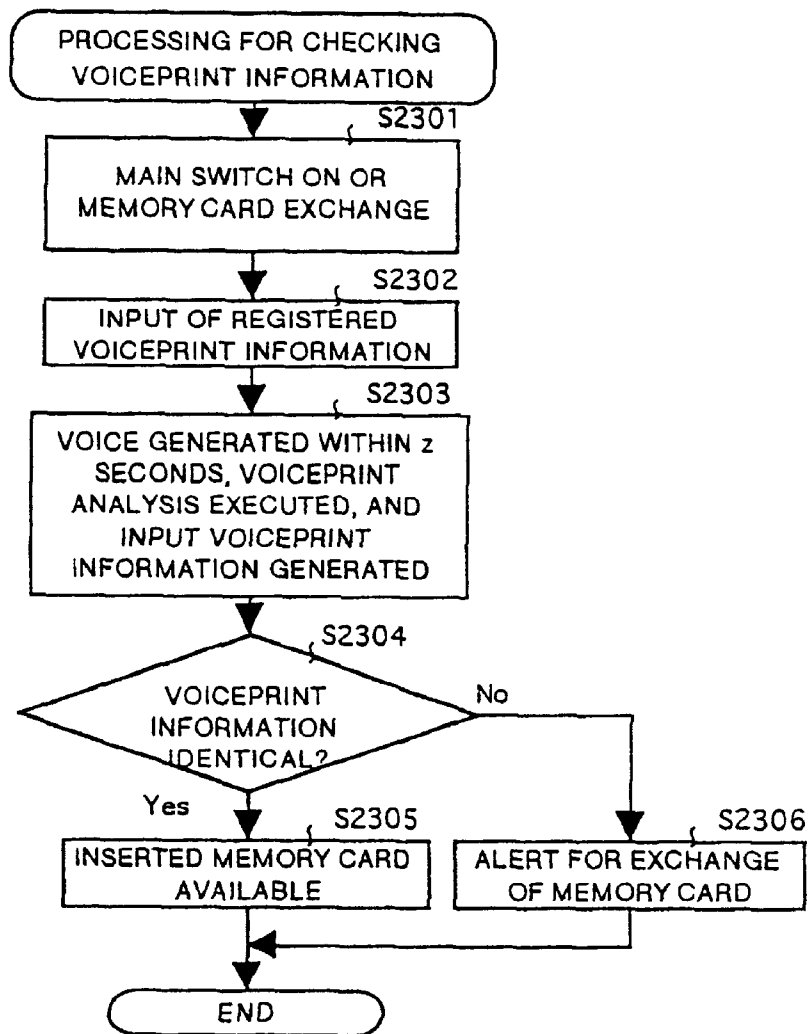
PROCESSING FOR CHECKING VOICEPRINT INFORMATION

S2301

MAIN SWITCH ON OR MEMORY CARD EXCHANGE

S2302

INPUT OF REGISTERED VOICEPRINT INFORMATION

S2303

VOICE GENERATED WITHIN z SECONDS, VOICEPRINT ANALYSIS EXECUTED, AND INPUT VOICEPRINT INFORMATION GENERATED

S2304

VOICEPRINT INFORMATION IDENTICAL?

No

Yes

S2305

INSERTED MEMORY CARD AVAILABLE

S2306

ALERT FOR EXCHANGE OF MEMORY CARD

END